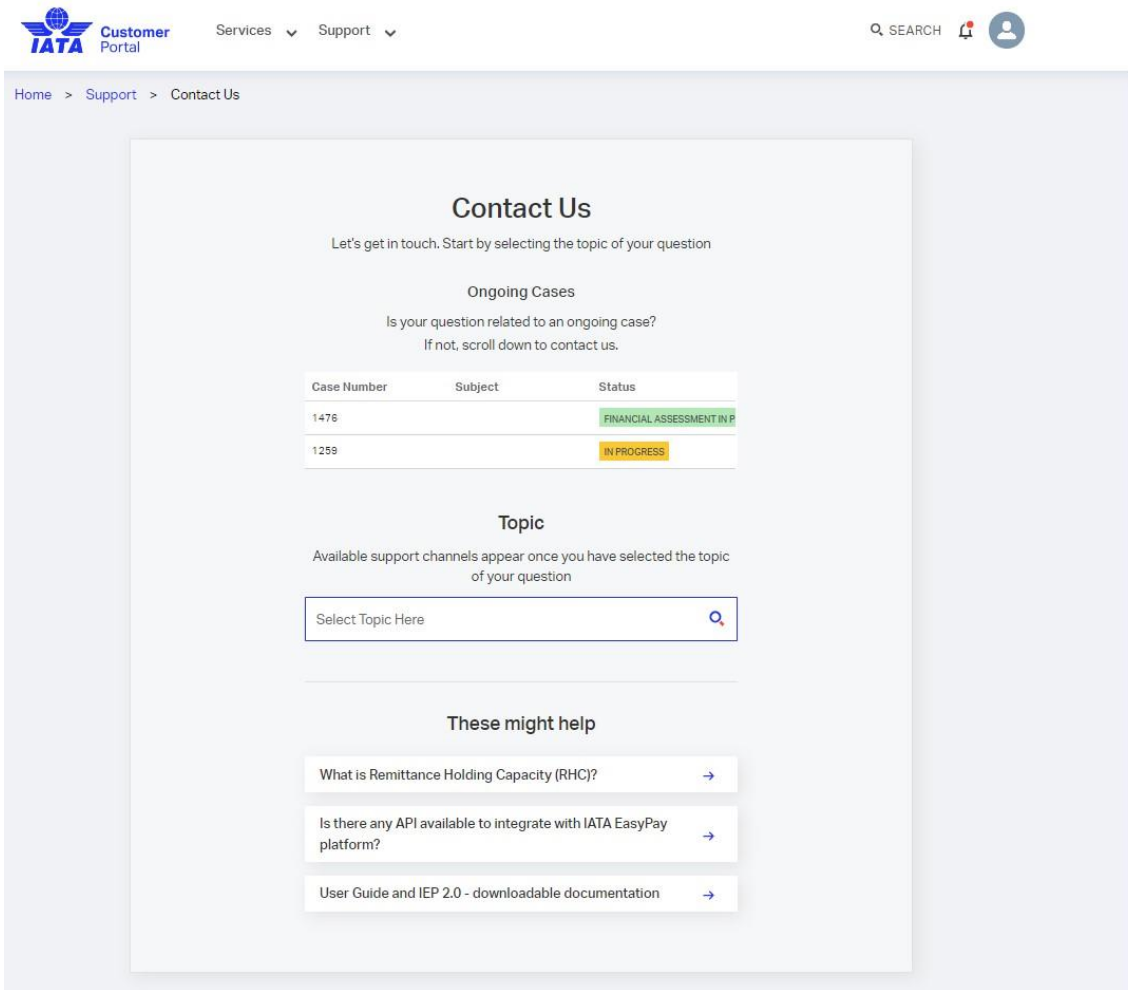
IATA Customer Portal

Services Support

SEARCH

Home > Support > Contact Us

Contact Us

Let's get in touch. Start by selecting the topic of your question

Ongoing Cases

Is your question related to an ongoing case?
If not, scroll down to contact us.

| Case Number | Subject | Status |
|---|---|---|
| 1476 | | FINANCIAL ASSESSMENT IN P |
| 1259 | | IN PROGRESS |

Topic

Available support channels appear once you have selected the topic of your question

Select Topic Here

These might help

What is Remittance Holding Capacity (RHC)? →

Is there any API available to integrate with IATA EasyPay platform? →

User Guide and IEP 2.0 - downloadable documentation →